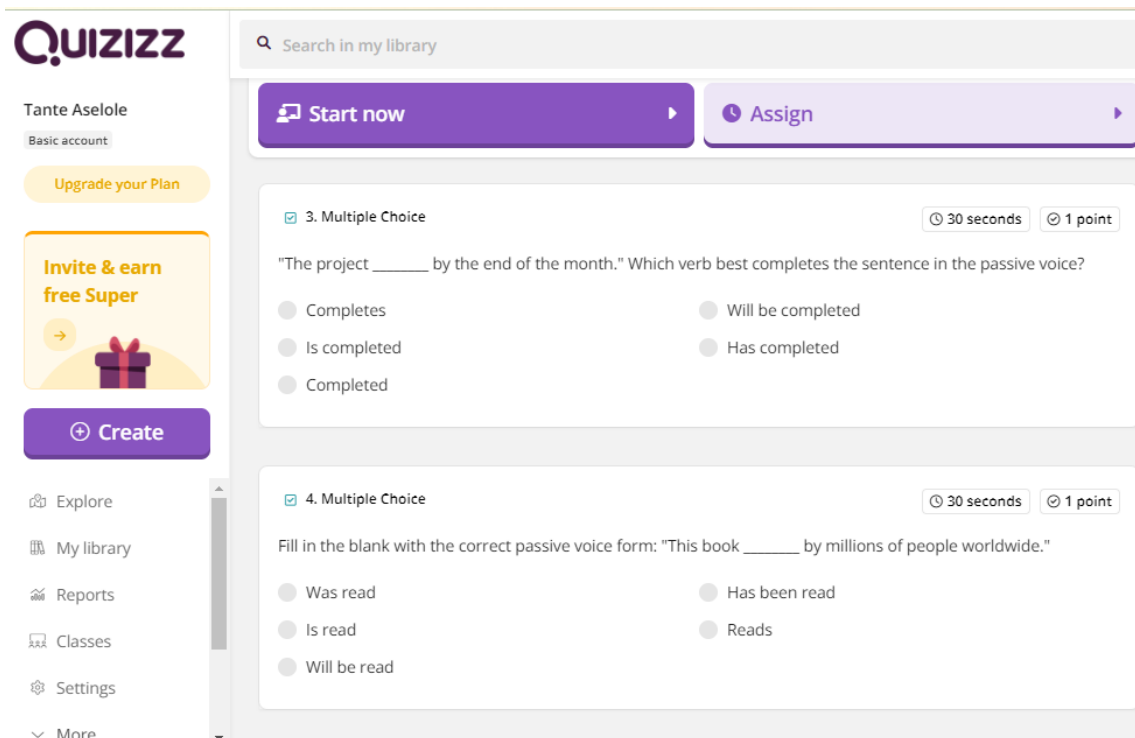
QUIZIZZ

Search in my library

Tante Aselole
Basic account
Upgrade your Plan

Invite & earn free Super

Create

Explore
My library
Reports
Classes
Settings
More

Start now
Assign

3. Multiple Choice
30 seconds
1 point

"The project _______ by the end of the month." Which verb best completes the sentence in the passive voice?

Completes
Will be completed
Is completed
Has completed
Completed

4. Multiple Choice
30 seconds
1 point

Fill in the blank with the correct passive voice form: "This book _______ by millions of people worldwide."

Was read
Has been read
Is read
Reads
Will be read